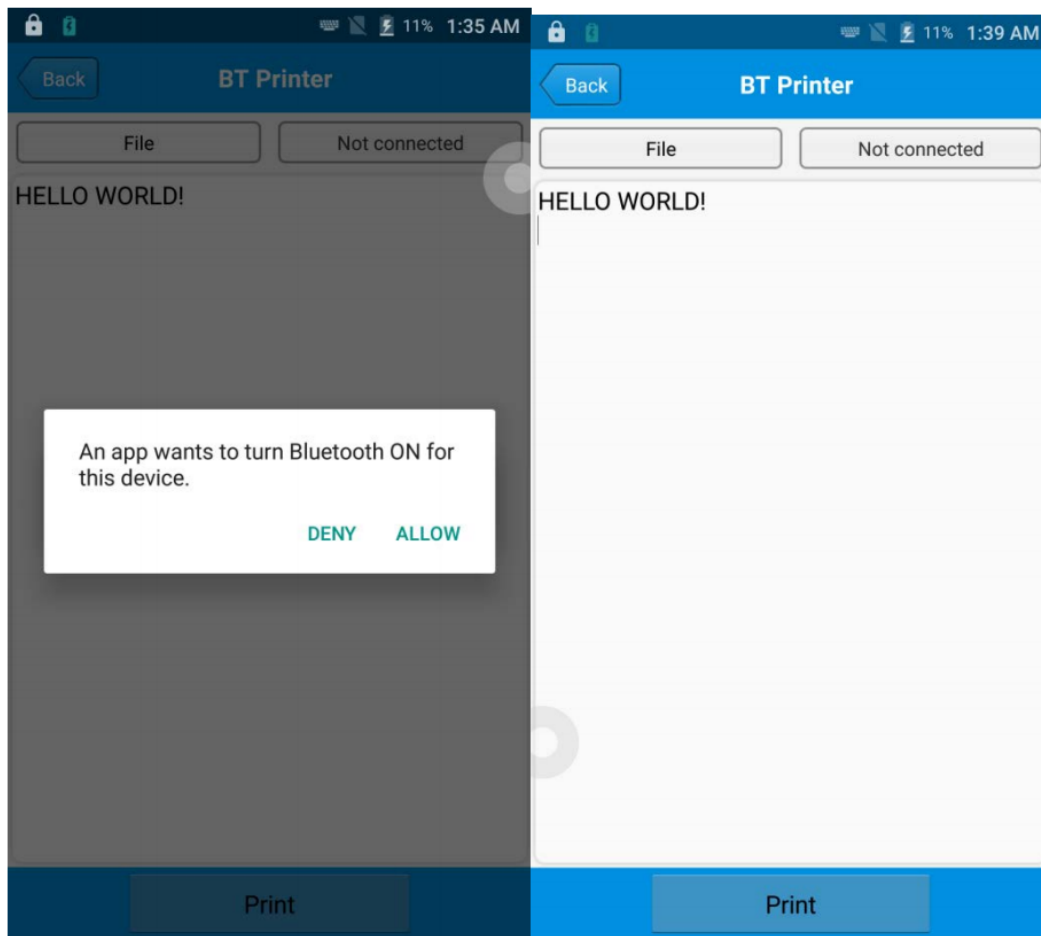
11% 1:35 AM

Back

BT Printer

File

Not connected

HELLO WORLD!

An app wants to turn Bluetooth ON for this device.

DENY ALLOW

Print

11% 1:39 AM

Back

BT Printer

File

Not connected

HELLO WORLD!

Print